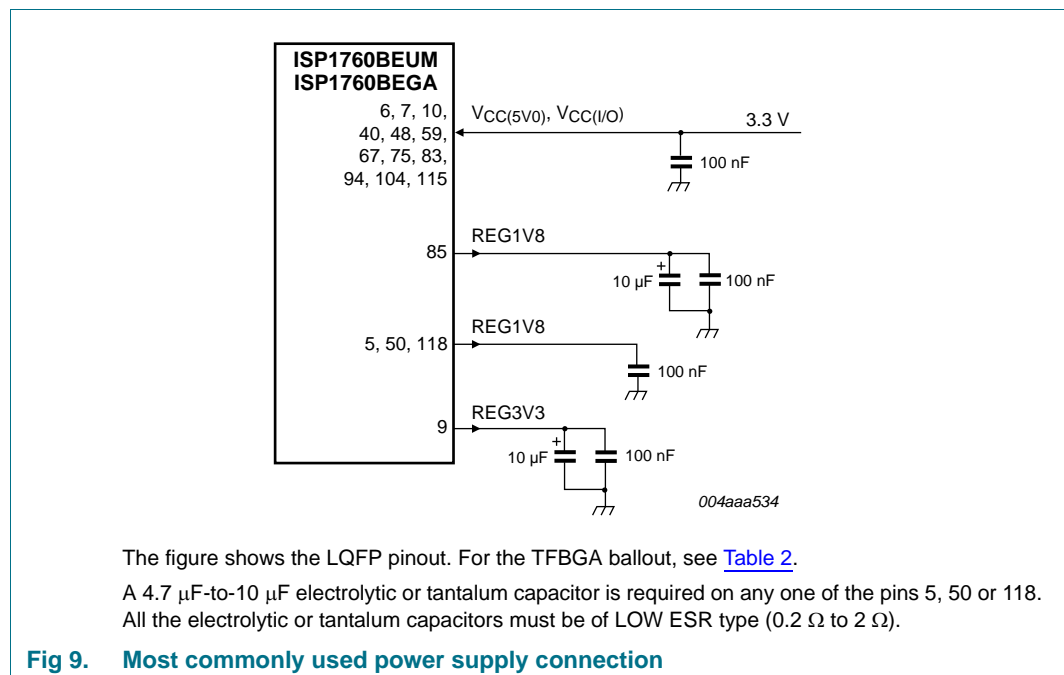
ISP1760BEUM
ISP1760BEGA

6, 7, 10, 40, 48, 59, 67, 75, 83, 94, 104, 115

$V_{CC(5V0)}$, $V_{CC(I/O)}$

3.3 V

100 nF

85

REG1V8

+

10 µF

100 nF

5, 50, 118

REG1V8

100 nF

9

REG3V3

+

10 µF

100 nF

004aaa534

The figure shows the LQFP pinout. For the TFBGA ballout, see Table 2.

A 4.7 µF-to-10 µF electrolytic or tantalum capacitor is required on any one of the pins 5, 50 or 118. All the electrolytic or tantalum capacitors must be of LOW ESR type (0.2 Ω to 2 Ω).

Fig 9. Most commonly used power supply connection